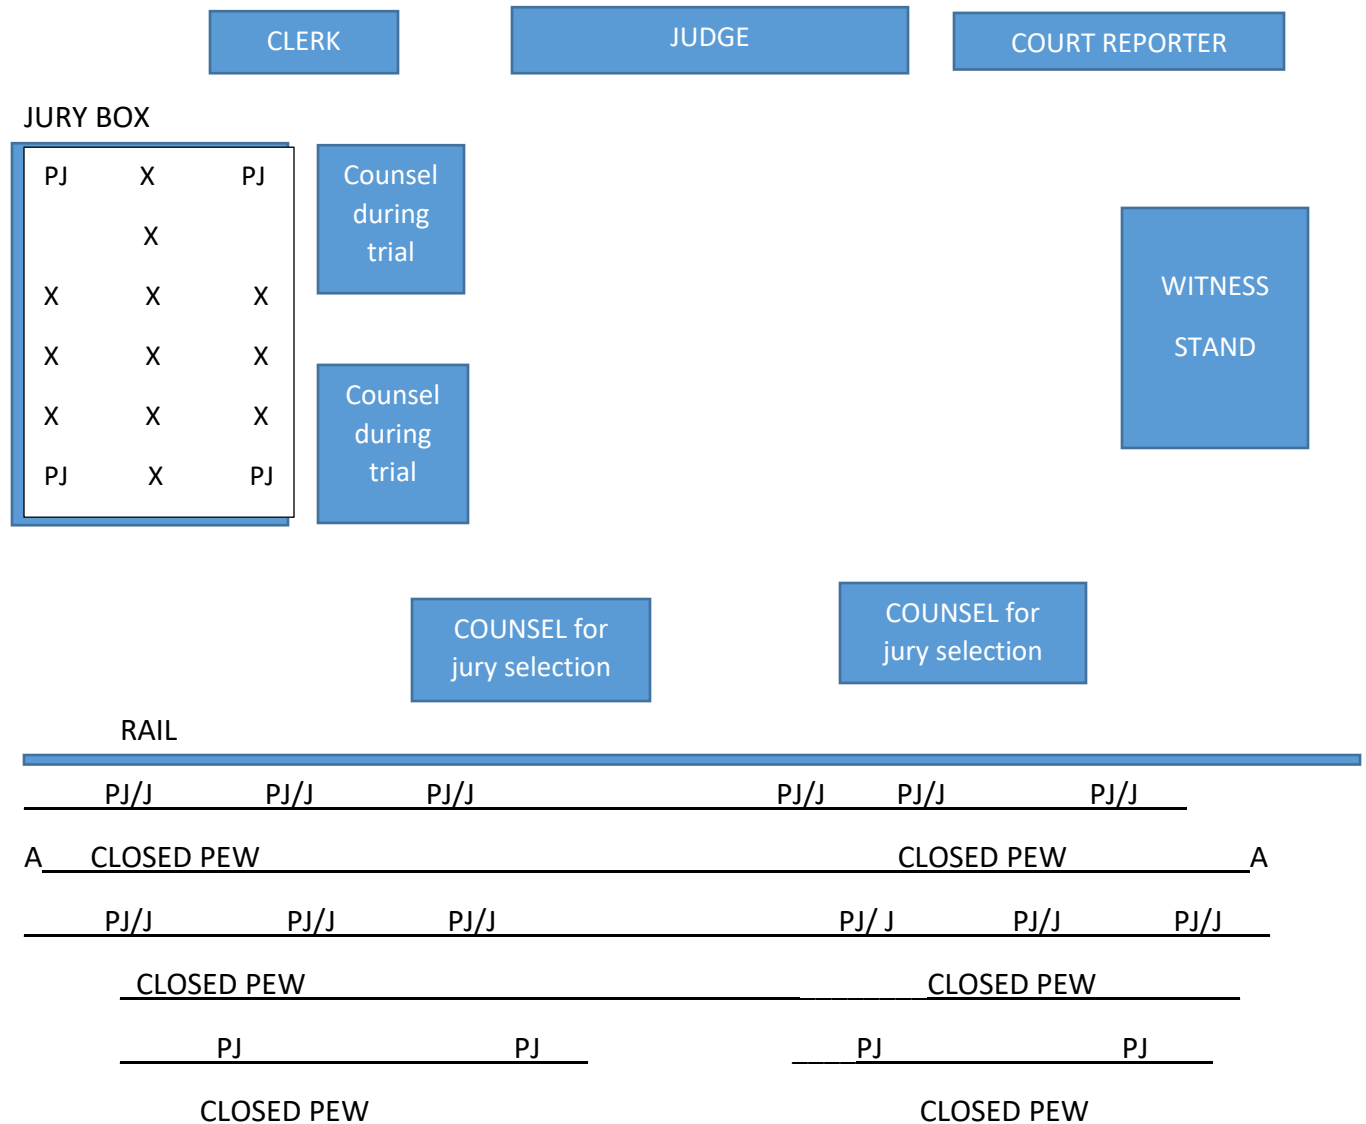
CLERK

JUDGE

COURT REPORTER

JURY BOX

PJ X PJ
X
X X X
X X X
X X X
PJ X PJ

Counsel during trial

Counsel during trial

WITNESS STAND

COUNSEL for jury selection

COUNSEL for jury selection

RAIL

PJ/J PJ/J PJ/J PJ/J PJ/J PJ/J

A CLOSED PEW CLOSED PEW A

PJ/J PJ/J PJ/J PJ/ J PJ/J PJ/J

CLOSED PEW CLOSED PEW

PJ PJ PJ PJ

CLOSED PEW CLOSED PEW